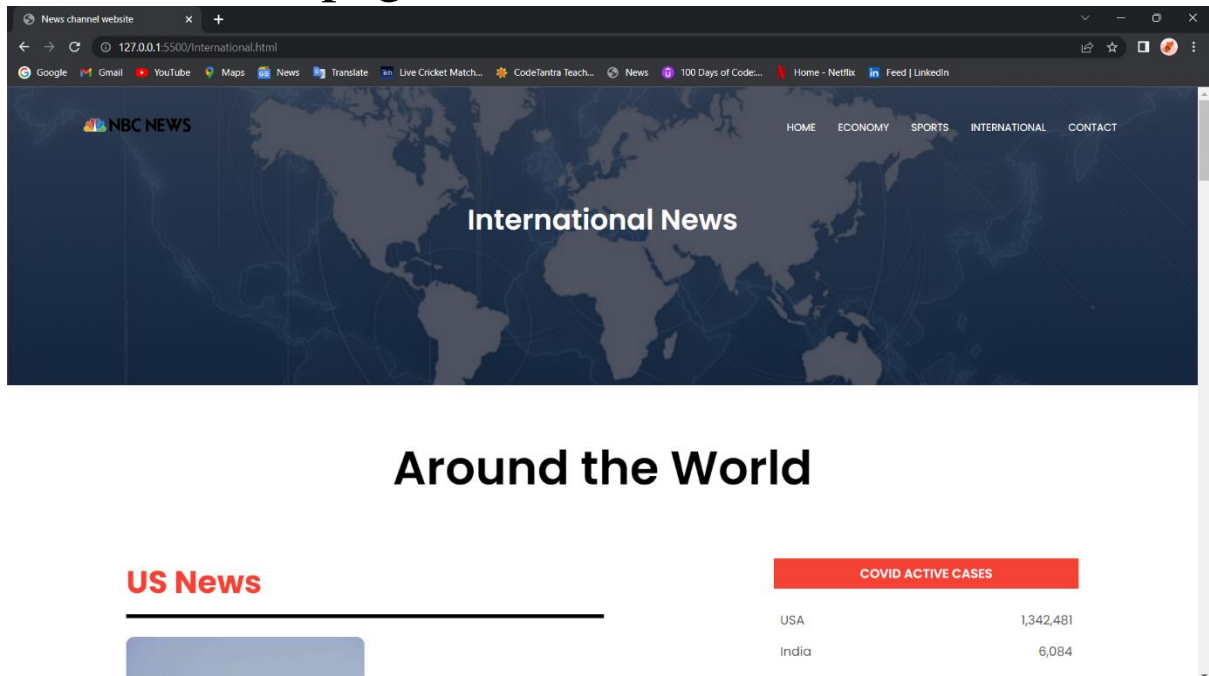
News channel website

127.0.0.1:5500/International.html

Google Gmail YouTube Maps News Translate Live Cricket Match... CodeTantra Teach... News 100 Days of Code:... Home - Netflix Feed | LinkedIn

NBC NEWS

HOME ECONOMY SPORTS INTERNATIONAL CONTACT

International News

Around the World

US News

COVID ACTIVE CASES

| | |
|---|---|
| USA | 1,342,481 |
| India | 6,084 |